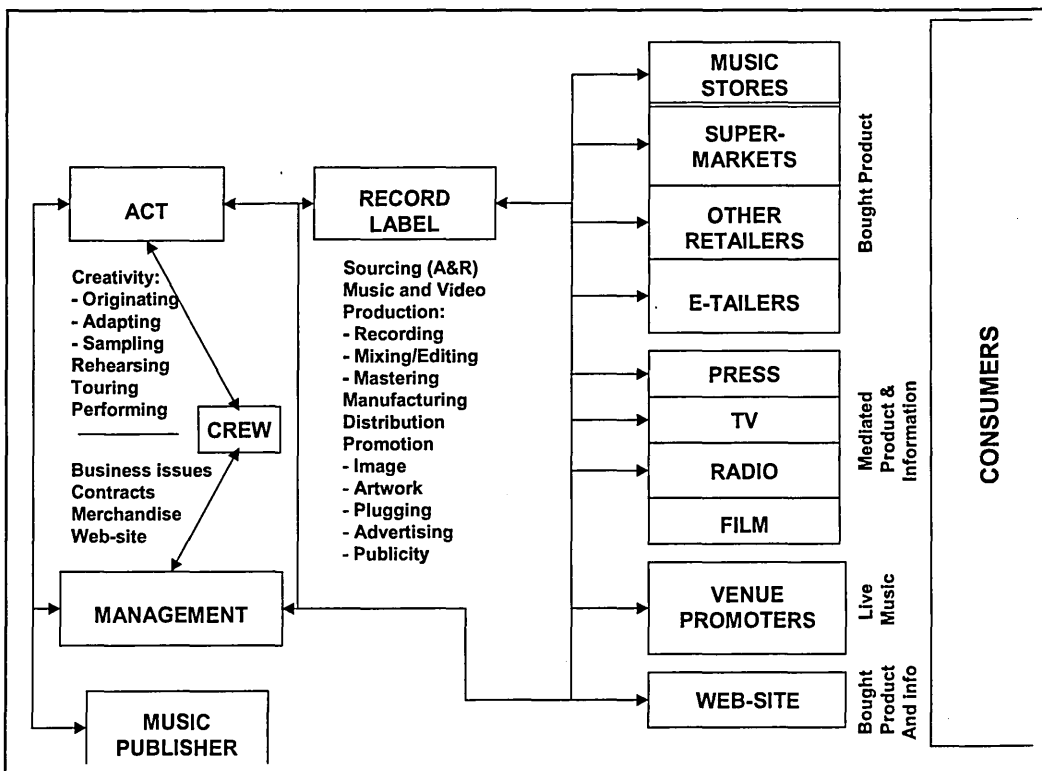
ACT

Creativity:
- Originating
- Adapting
- Sampling
Rehearsing
Touring
Performing

CREW

Business issues
Contracts
Merchandise
Web-site

MANAGEMENT

MUSIC PUBLISHER

RECORD LABEL

Sourcing (A&R)
Music and Video Production:
- Recording
- Mixing/Editing
- Mastering
Manufacturing
Distribution
Promotion
- Image
- Artwork
- Plugging
- Advertising
- Publicity

MUSIC STORES

SUPER-MARKETS

OTHER RETAILERS

E-TAILERS

Bought Product

PRESS

TV

RADIO

FILM

Mediated Product & Information

VENUE PROMOTERS

Live Music

WEB-SITE

Bought Product And info

CONSUMERS